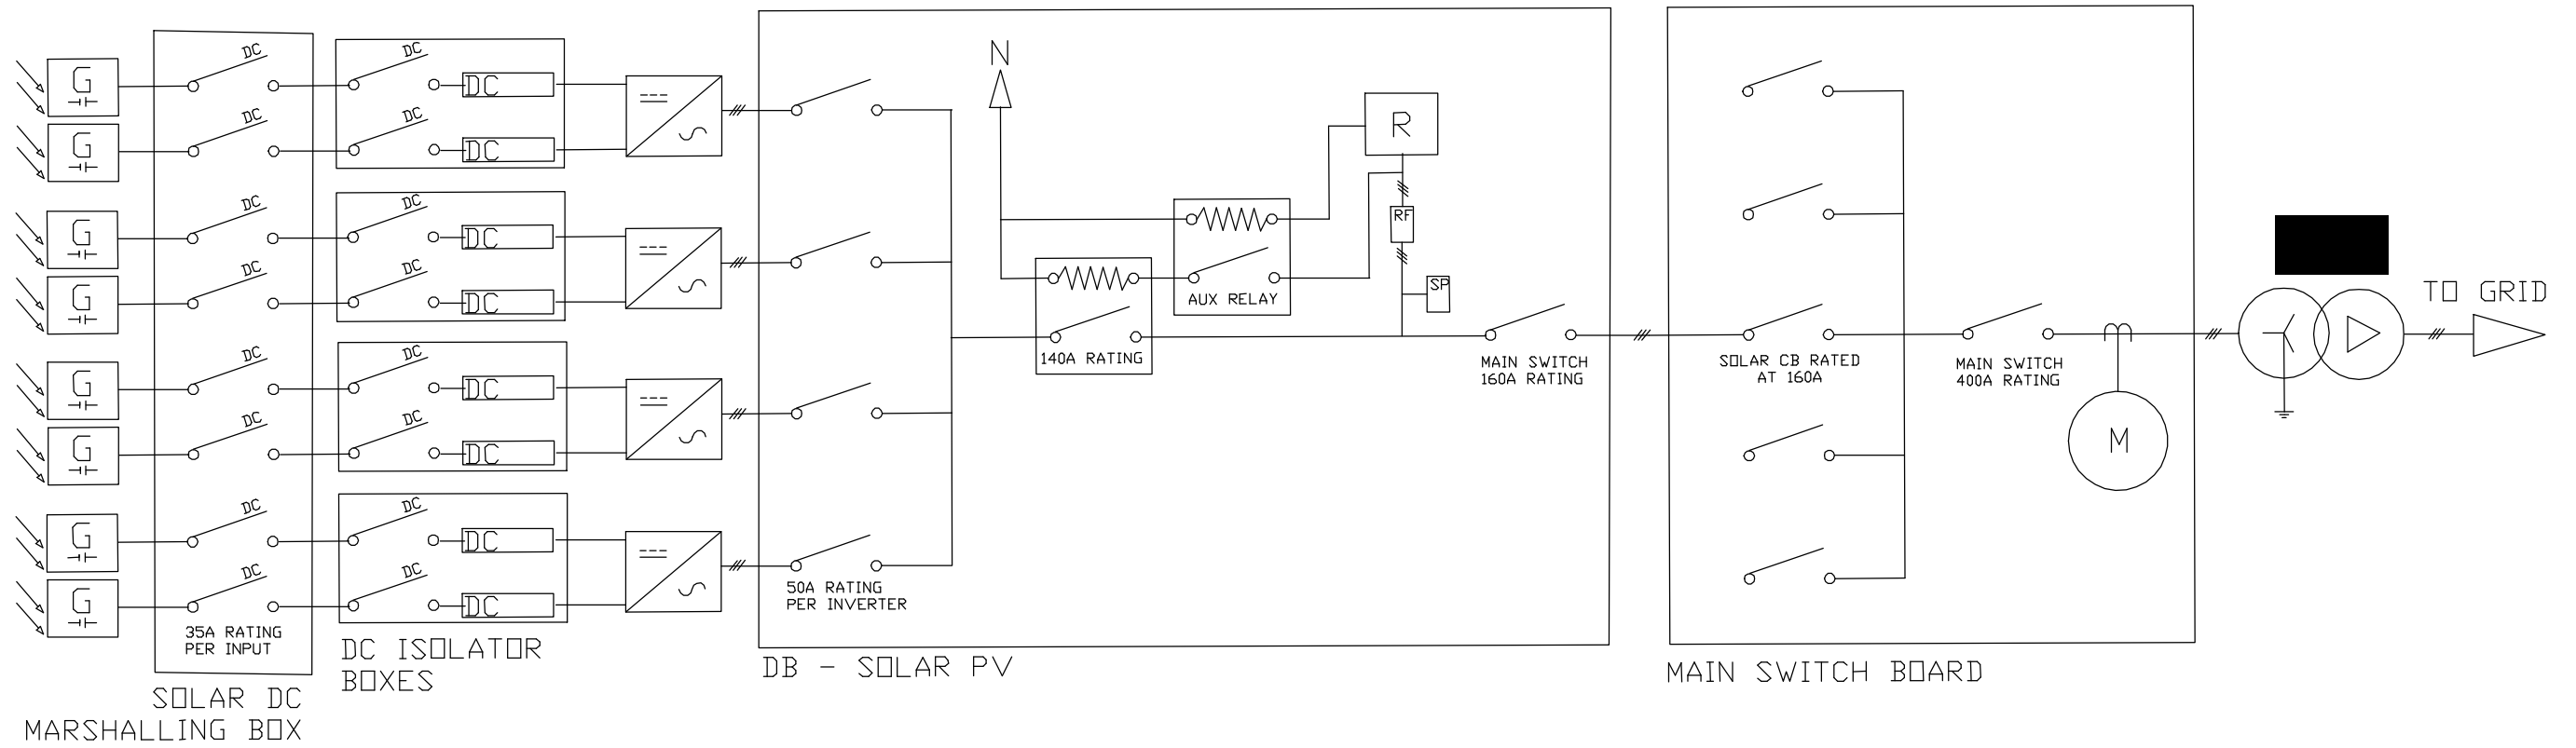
G
G
G
G
G
G
G
G

DC
DC
DC
DC
DC
DC
DC
DC

35A RATING PER INPUT

SOLAR DC MARSHALLING BOX

DC DC
DC DC
DC DC
DC DC
DC DC
DC DC
DC DC
DC DC

DC ISOLATOR BOXES

N

R

RF

SP

AUX RELAY

140A RATING

50A RATING PER INVERTER

MAIN SWITCH 160A RATING

DB - SOLAR PV

SOLAR CB RATED AT 160A

MAIN SWITCH 400A RATING

M

MAIN SWITCH BOARD

TO GRID